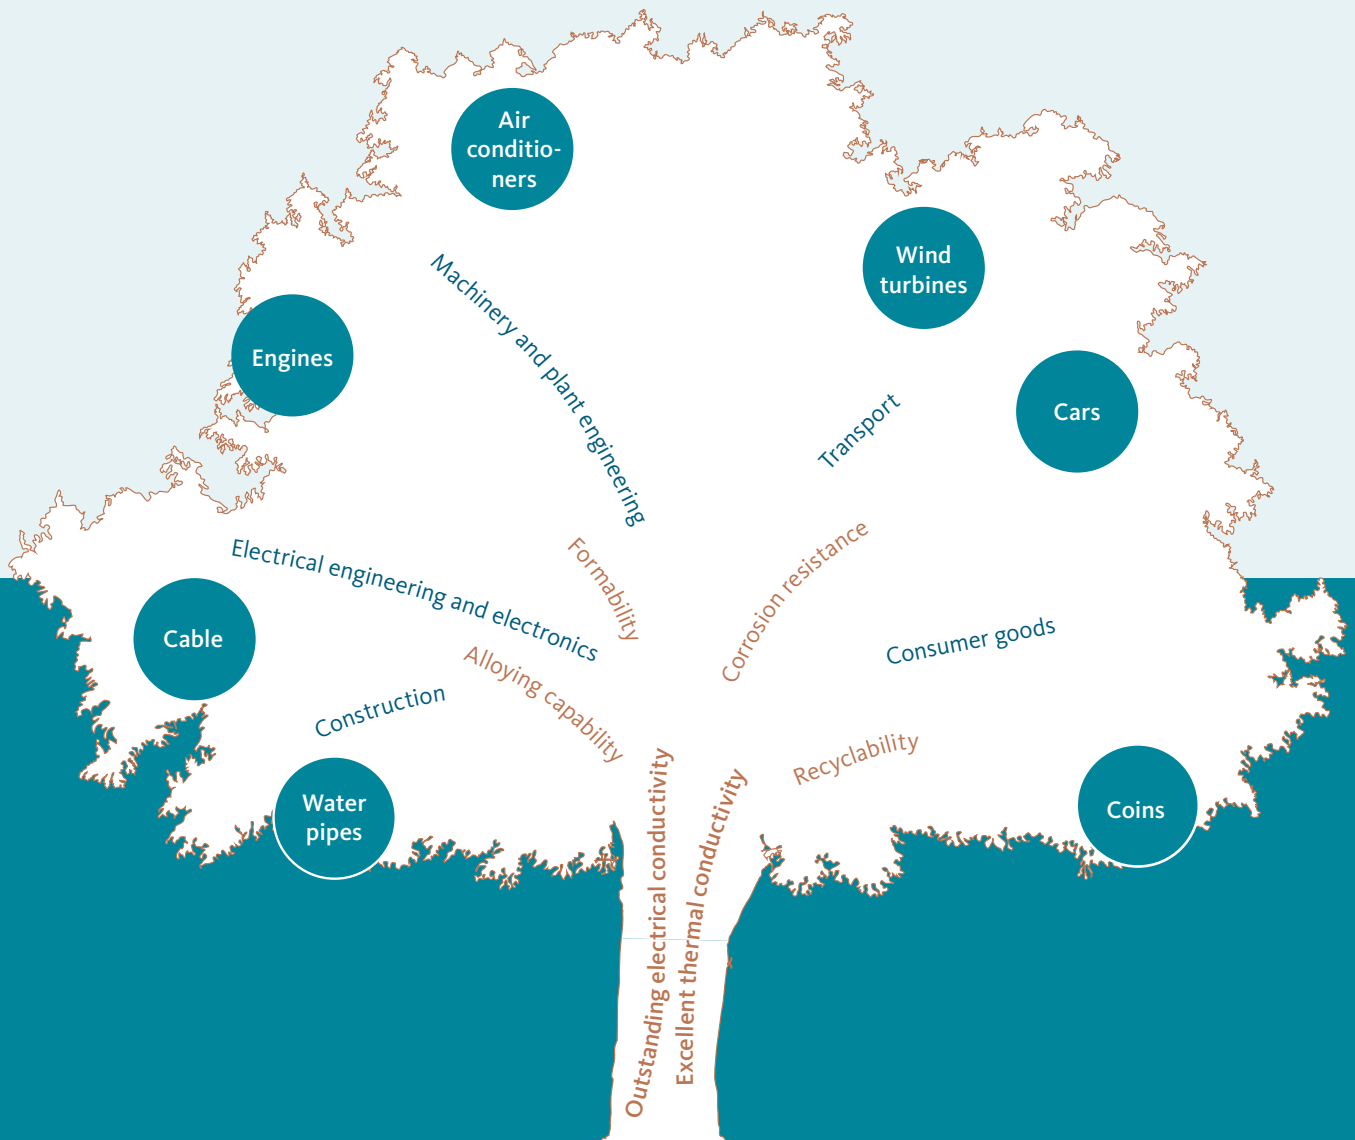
Air conditioners

Wind turbines

Engines

Machinery and plant engineering

Cars

Transport

Electrical engineering and electronics

Formability

Corrosion resistance

Cable

Consumer goods

Alloying capability

Construction

Water pipes

Recyclability

Coins

Outstanding electrical conductivity

Excellent thermal conductivity